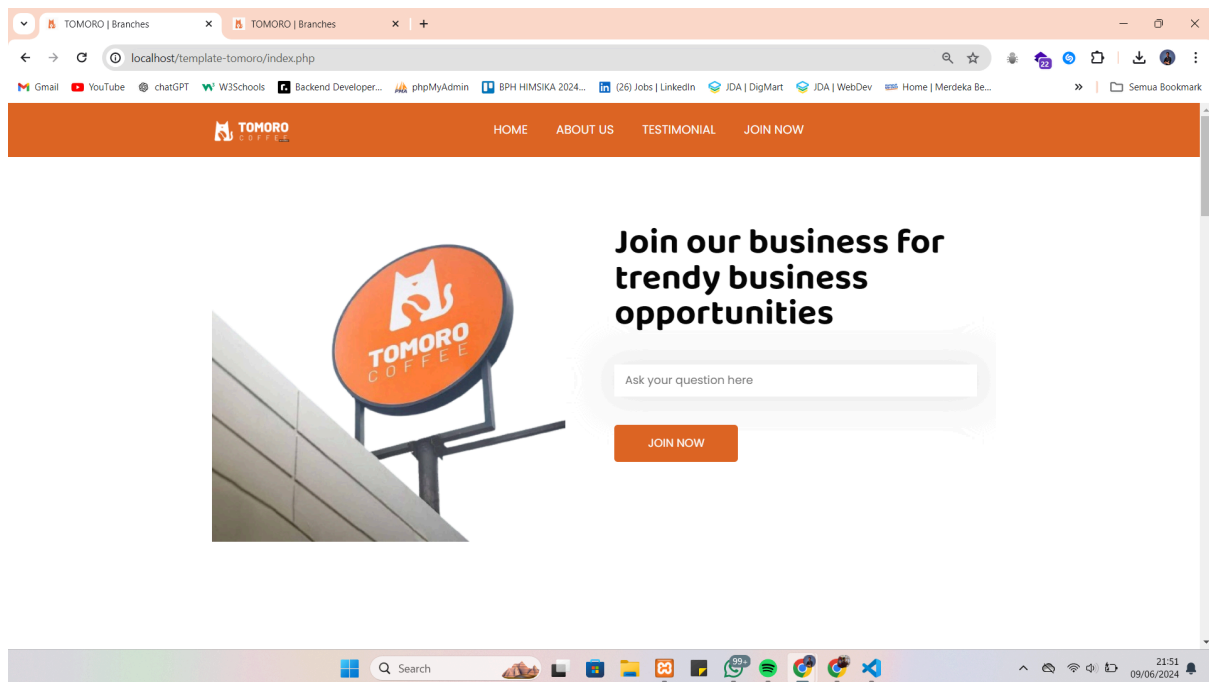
TOMORO | Branches
TOMORO | Branches
localhost/template-tomoro/index.php
Gmail YouTube chatGPT W3Schools Backend Developer... phpMyAdmin BPH HIMSIKA 2024... (26) Jobs | LinkedIn JDA | DigMart JDA | WebDev Home | Merdeka Be... Semua Bookmark

TOMORO COFFEE
HOME ABOUT US TESTIMONIAL JOIN NOW

TOMORO COFFEE

Join our business for trendy business opportunities

Ask your question here

JOIN NOW

Search
99+
21:51
09/06/2024
22